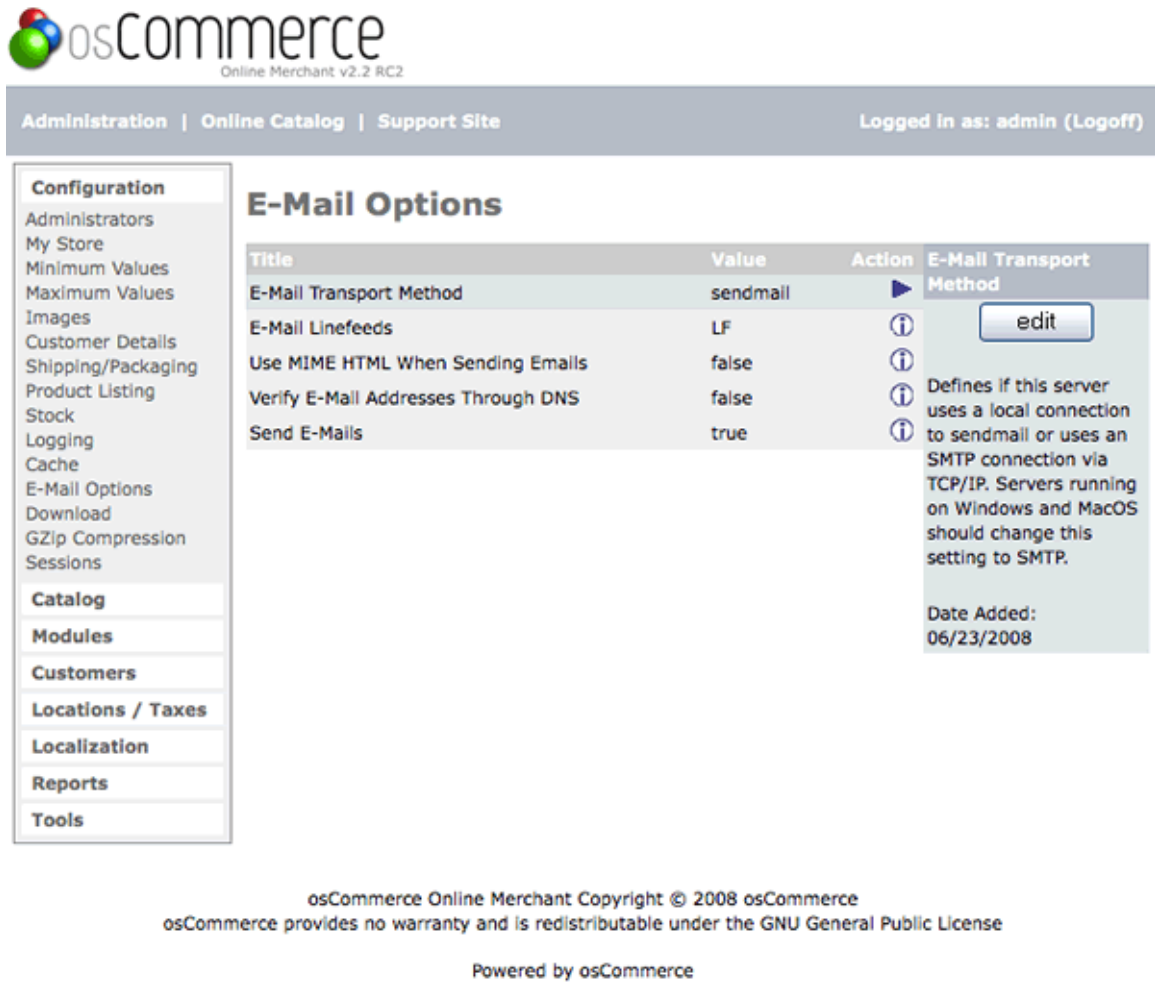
osCommerce
Online Merchant v2.2 RC2

Administration | Online Catalog | Support Site

Logged in as: admin (Logoff)

Configuration
Administrators
My Store
Minimum Values
Maximum Values
Images
Customer Details
Shipping/Packaging
Product Listing
Stock
Logging
Cache
E-Mail Options
Download
GZip Compression
Sessions
Catalog
Modules
Customers
Locations / Taxes
Localization
Reports
Tools

E-Mail Options

| Title | Value | Action |
|---|---|---|
| E-Mail Transport Method | sendmail | |
| E-Mail Linefeeds | LF | |
| Use MIME HTML When Sending Emails | false | |
| Verify E-Mail Addresses Through DNS | false | |
| Send E-Mails | true | |

E-Mail Transport Method

edit

Defines if this server uses a local connection to sendmail or uses an SMTP connection via TCP/IP. Servers running on Windows and MacOS should change this setting to SMTP.

Date Added: 06/23/2008

osCommerce Online Merchant Copyright © 2008 osCommerce
osCommerce provides no warranty and is redistributable under the GNU General Public License

Powered by osCommerce